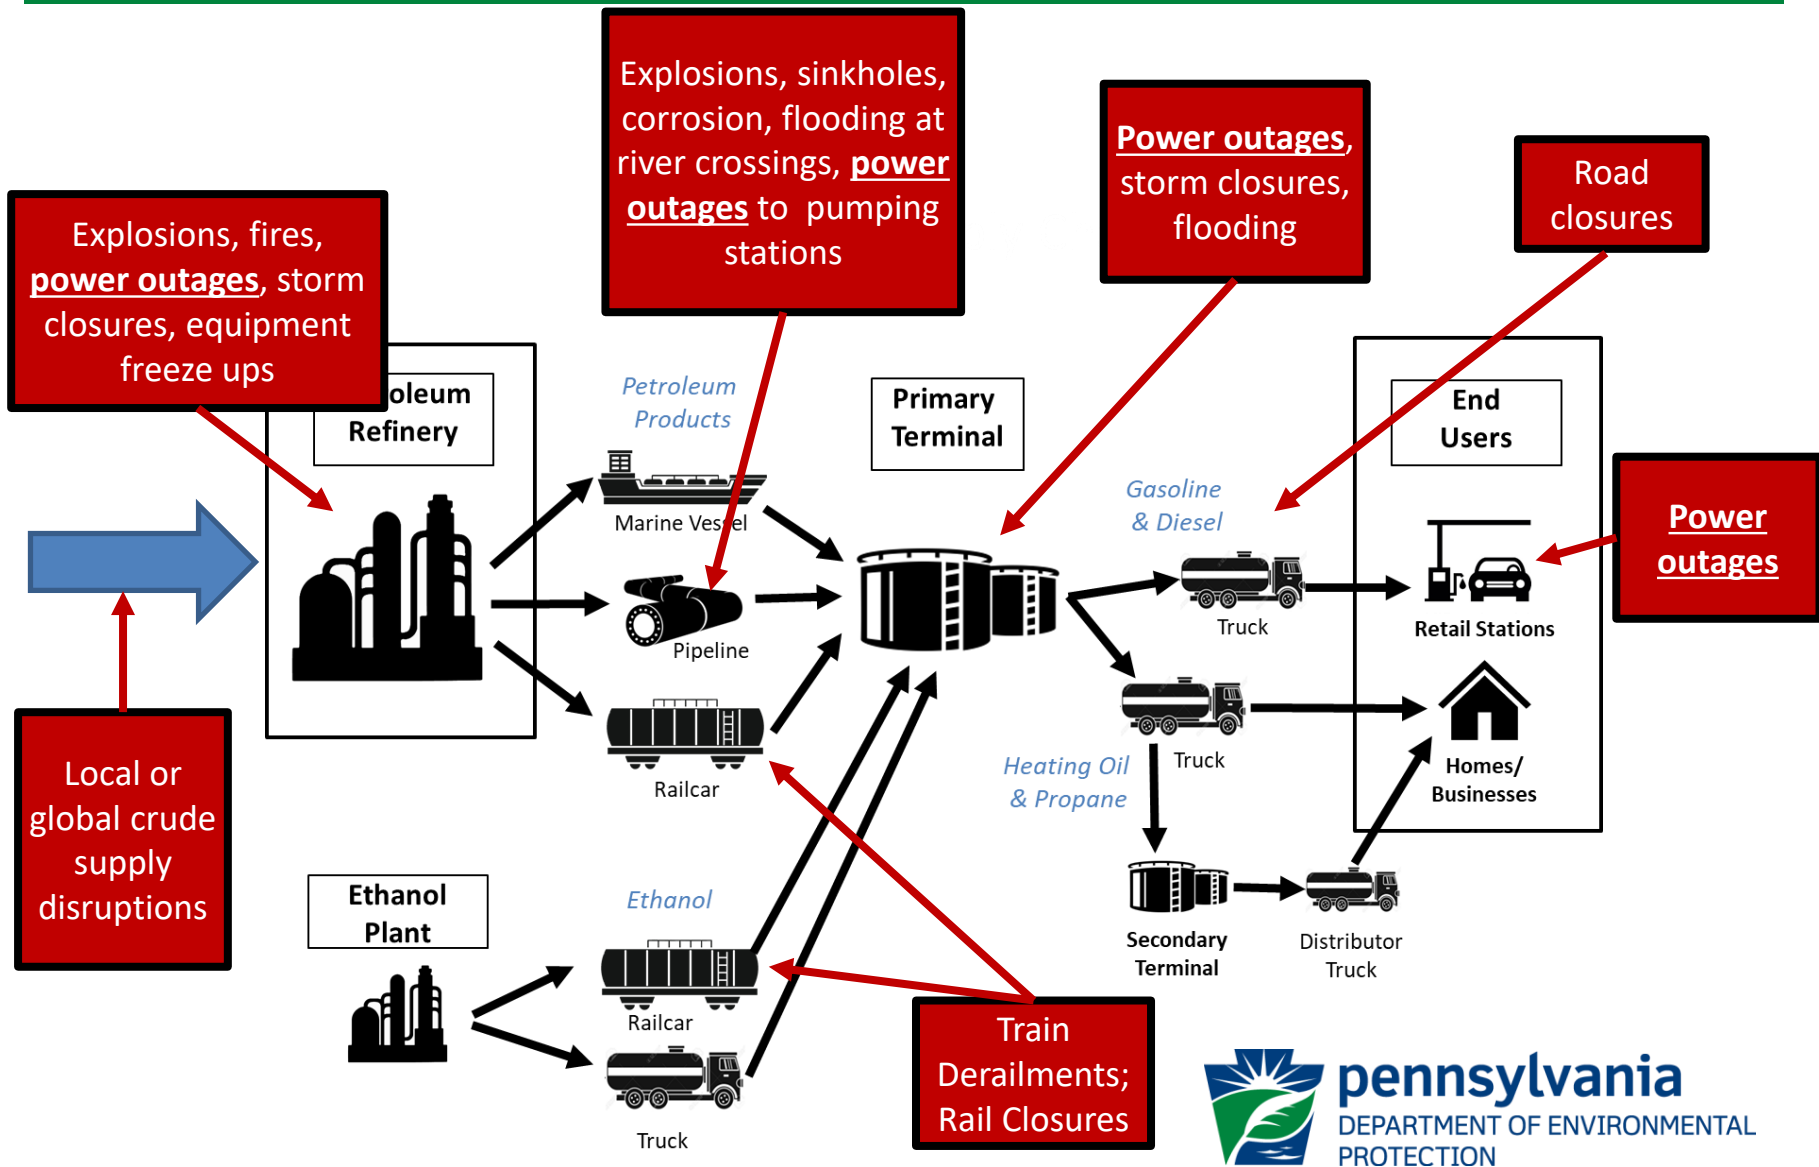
Explosions, fires, power outages, storm closures, equipment freeze ups

Explosions, sinkholes, corrosion, flooding at river crossings, power outages to pumping stations

Power outages, storm closures, flooding

Road closures

oleum Refinery

Petroleum Products

Marine Vessel

Pipeline

Railcar

Primary Terminal

Gasoline & Diesel

Truck

End Users

Power outages

Retail Stations

Truck

Homes/ Businesses

Heating Oil & Propane

Secondary Terminal

Distributor Truck

Local or global crude supply disruptions

Ethanol Plant

Ethanol

Railcar

Truck

Train Derailments; Rail Closures

pennsylvania
DEPARTMENT OF ENVIRONMENTAL PROTECTION